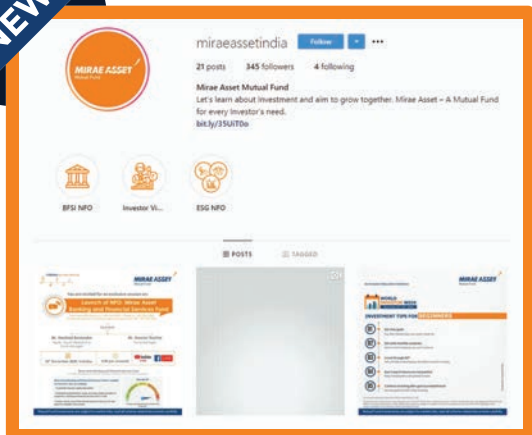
NEW

MIRAE ASSET
Mutual Fund

miraeassetindia Follow ▾ •••

21 posts 345 followers 4 following

Mirae Asset Mutual Fund
Let's learn about investment and aim to grow together. Mirae Asset – A Mutual Fund for every Investor's need.
bit.ly/35UiT0o

BFSI NFO Investor Vi... ESG NFO

POSTS TAGGED

MIRAE ASSET
Mutual Fund
Launch of NFO: Mirae Asset Banking and Financial Services Fund
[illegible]

MIRAE ASSET
Mutual Fund
WORLD INVESTOR WEEK
INVESTMENT TIPS FOR BEGINNERS
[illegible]